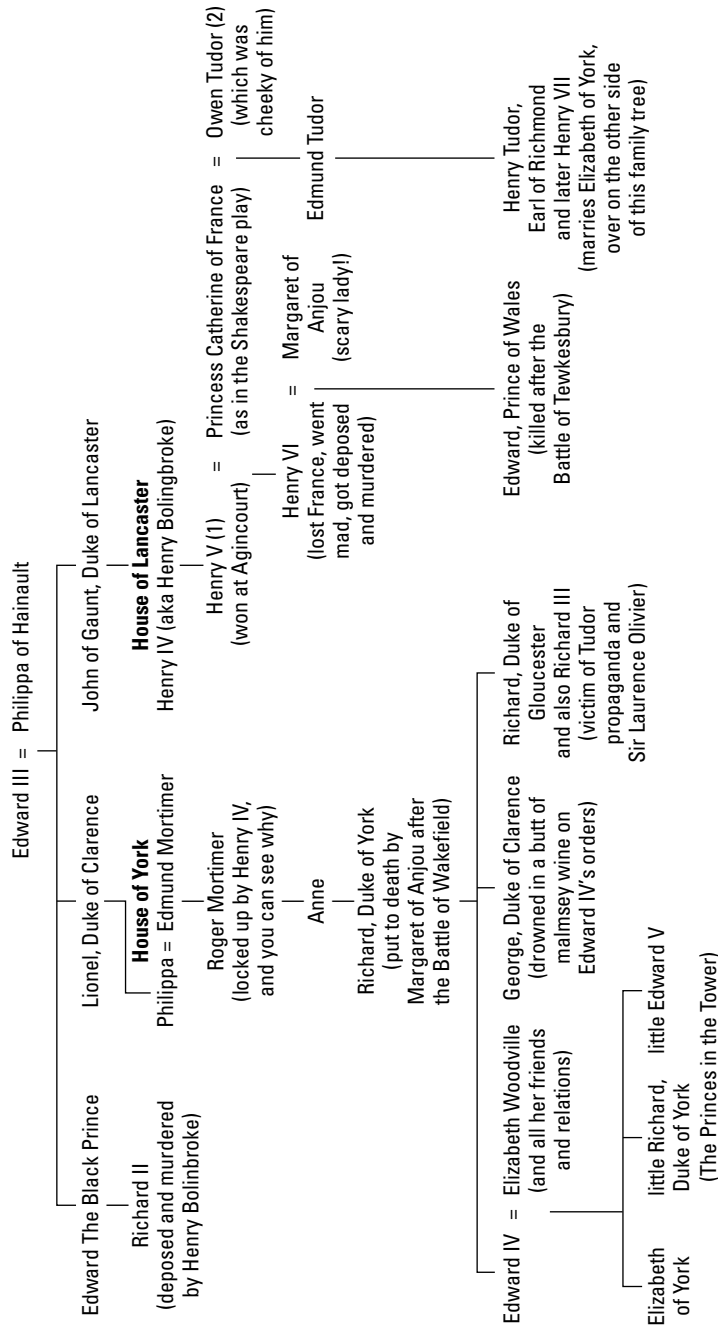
Edward III = Philippa of Hainault

Edward The Black Prince

Richard II
(deposed and murdered by Henry Bolinbroke)

Lionel, Duke of Clarence

**House of York**
Philippa = Edmund Mortimer

Roger Mortimer
(locked up by Henry IV, and you can see why)

Anne

Richard, Duke of York
(put to death by Margaret of Anjou after the Battle of Wakefield)

John of Gaunt, Duke of Lancaster

**House of Lancaster**
Henry IV (aka Henry Bolingbroke)

Henry V (1)
(won at Agincourt)
=
Princess Catherine of France
(as in the Shakespeare play)
=
Owen Tudor (2)
(which was cheeky of him)

Henry VI
(lost France, went mad, got deposed and murdered)
=
Margaret of Anjou
(scary lady!)

Edmund Tudor

Edward, Prince of Wales
(killed after the Battle of Tewkesbury)

Henry Tudor, Earl of Richmond and later Henry VII
(marries Elizabeth of York, over on the other side of this family tree)

Edward IV = Elizabeth Woodville
(and all her friends and relations)

George, Duke of Clarence
(drowned in a butt of malmsey wine on Edward IV's orders)

Richard, Duke of Gloucester and also Richard III
(victim of Tudor propaganda and Sir Laurence Olivier)

Elizabeth of York

little Richard, Duke of York

little Edward V

(The Princes in the Tower)